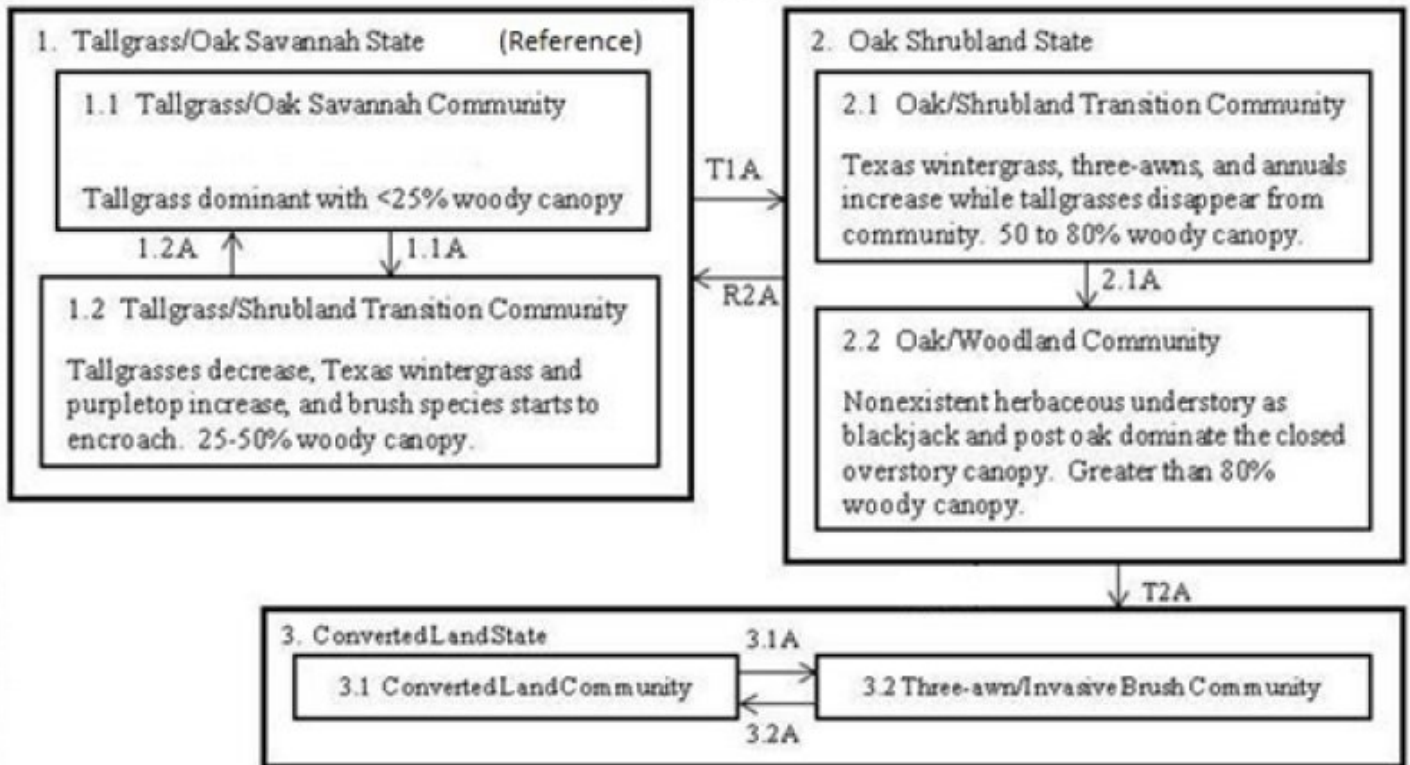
1. Tallgrass/Oak Savannah State (Reference)

1.1 Tallgrass/Oak Savannah Community

Tallgrass dominant with <25% woody canopy

1.2A

1.1A

1.2 Tallgrass/Shrubland Transition Community

Tallgrasses decrease, Texas wintergrass and purpletop increase, and brush species starts to encroach. 25-50% woody canopy.

T1A

R2A

2. Oak Shrubland State

2.1 Oak/Shrubland Transition Community

Texas wintergrass, three-awns, and annuals increase while tallgrasses disappear from community. 50 to 80% woody canopy.

2.1A

2.2 Oak/Woodland Community

Nonexistent herbaceous understory as blackjack and post oak dominate the closed overstory canopy. Greater than 80% woody canopy.

T2A

3. ConvertedLandState

3.1 ConvertedLandCommunity

3.1A

3.2A

3.2 Three-awn/Invasive Brush Community